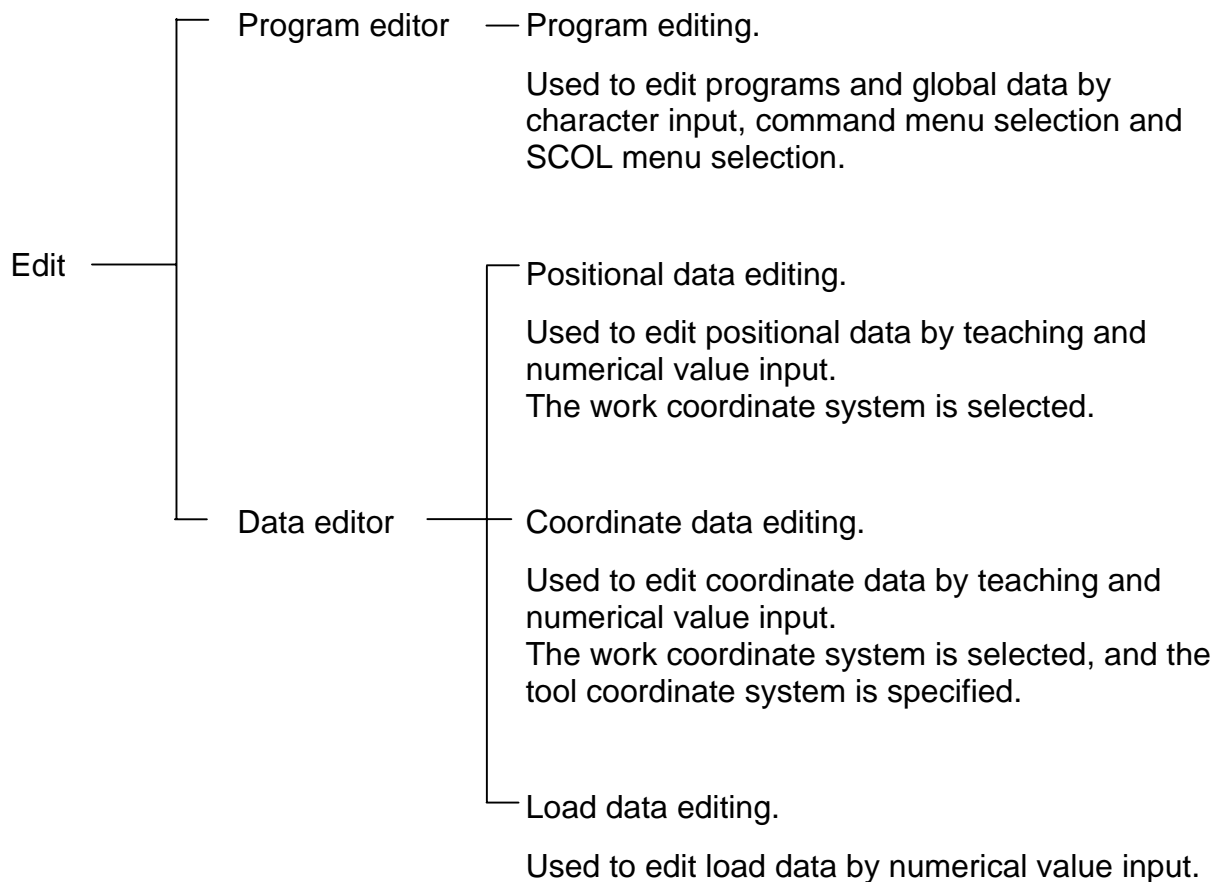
Edit

Program editor

Program editing.

Used to edit programs and global data by character input, command menu selection and SCOL menu selection.

Data editor

Positional data editing.

Used to edit positional data by teaching and numerical value input.
The work coordinate system is selected.

Coordinate data editing.

Used to edit coordinate data by teaching and numerical value input.
The work coordinate system is selected, and the tool coordinate system is specified.

Load data editing.

Used to edit load data by numerical value input.